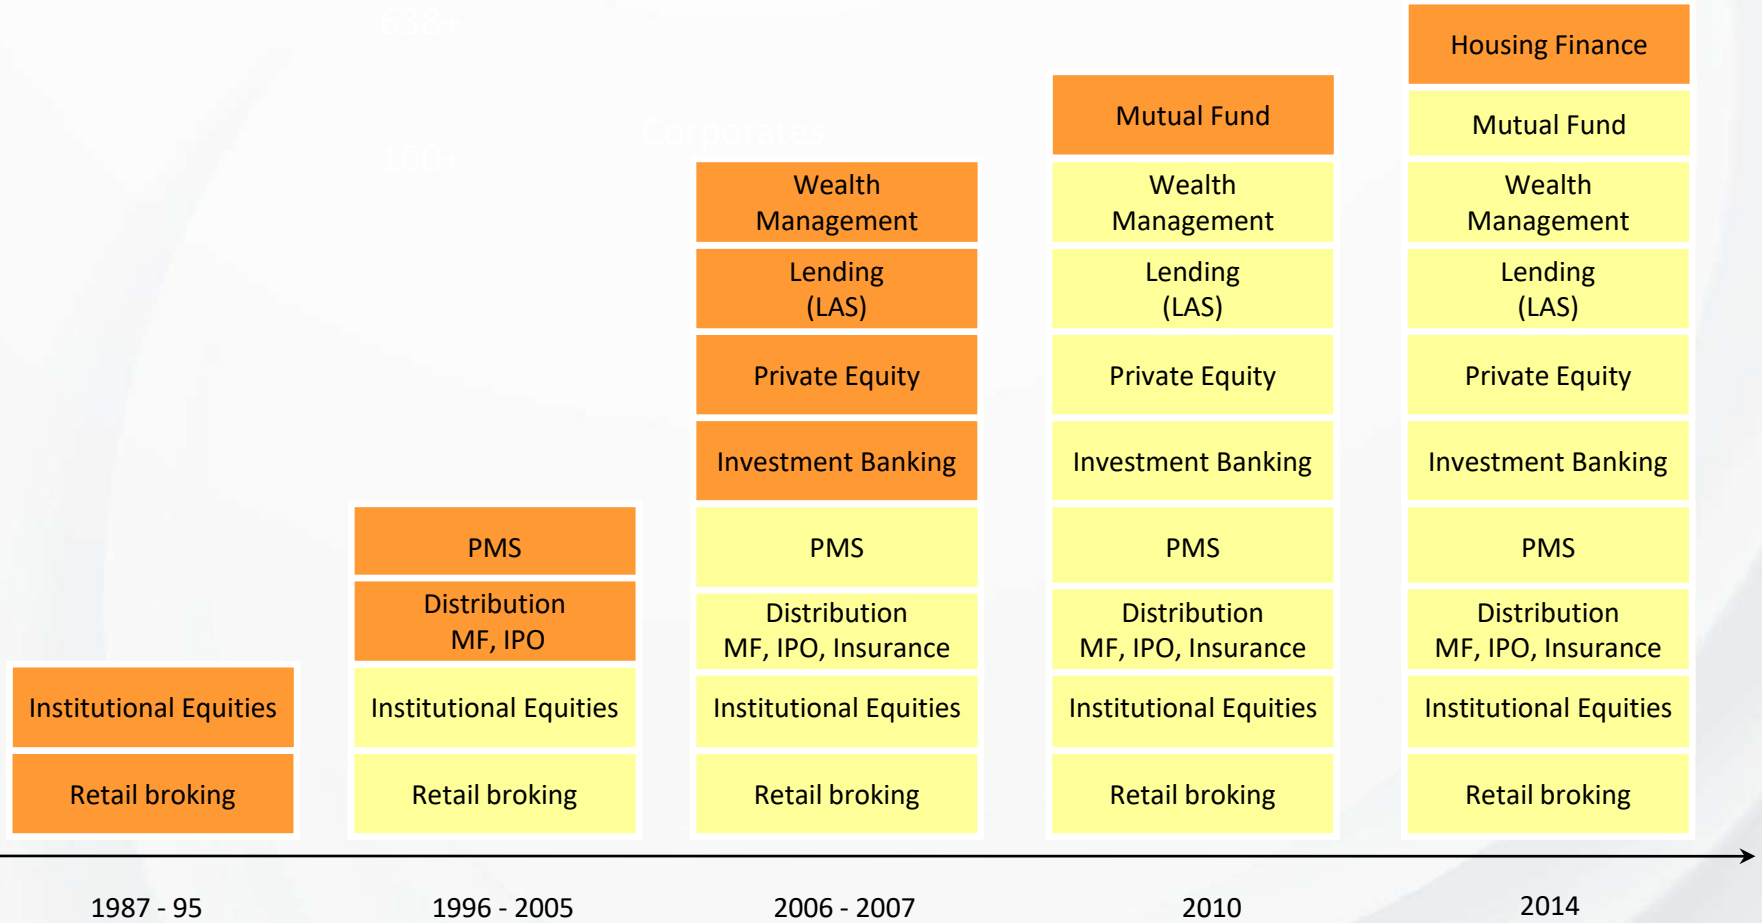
Housing Finance

Mutual Fund

Mutual Fund

Wealth Management

Wealth Management

Wealth Management

Lending (LAS)

Lending (LAS)

Lending (LAS)

Private Equity

Private Equity

Private Equity

Investment Banking

Investment Banking

Investment Banking

PMS

PMS

PMS

PMS

Distribution MF, IPO

Distribution MF, IPO, Insurance

Distribution MF, IPO, Insurance

Distribution MF, IPO, Insurance

Institutional Equities

Institutional Equities

Institutional Equities

Institutional Equities

Institutional Equities

Retail broking

Retail broking

Retail broking

Retail broking

Retail broking

1987 - 95

1996 - 2005

2006 - 2007

2010

2014